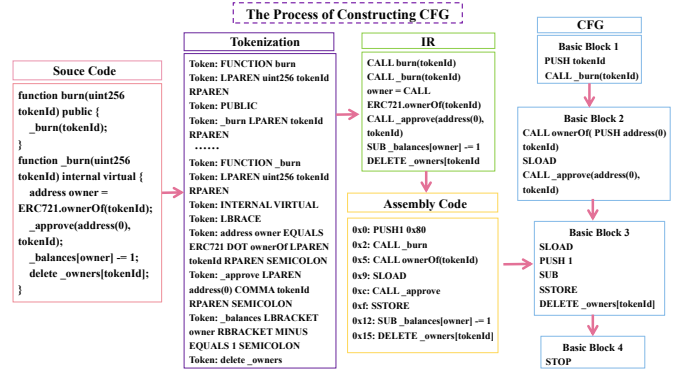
The Process of Constructing CFG

Souce Code

function burn(uint256 tokenId) public {
_burn(tokenId);
}
function _burn(uint256 tokenId) internal virtual {
address owner = ERC721.ownerOf(tokenId);
_approve(address(0), tokenId);
_balances[owner] -= 1;
delete _owners[tokenId];
}

Tokenization

Token: FUNCTION burn
Token: LPAREN uint256 tokenId RPAREN
Token: PUBLIC
Token: _burn LPAREN tokenId RPAREN
......
Token: FUNCTION _burn
Token: LPAREN uint256 tokenId RPAREN
Token: INTERNAL VIRTUAL
Token: LBRACE
Token: address owner EQUALS ERC721 DOT ownerOf LPAREN tokenId RPAREN SEMICOLON
Token: _approve LPAREN address(0) COMMA tokenId RPAREN SEMICOLON
Token: _balances LBRACKET owner RBRACKET MINUS EQUALS 1 SEMICOLON
Token: delete _owners

IR

CALL burn(tokenId)
CALL _burn(tokenId)
owner = CALL ERC721.ownerOf(tokenId)
CALL _approve(address(0), tokenId)
SUB _balances[owner] -= 1
DELETE _owners[tokenId

Assembly Code

0x0: PUSH1 0x80
0x2: CALL _burn
0x5: CALL ownerOf(tokenId)
0x9: SLOAD
0xc: CALL _approve
0xf: SSTORE
0x12: SUB _balances[owner] -= 1
0x15: DELETE _owners[tokenId]

CFG

Basic Block 1
PUSH tokenId
CALL _burn(tokenId)

Basic Block 2
CALL ownerOf( PUSH address(0) tokenId)
SLOAD
CALL _approve(address(0), tokenId)

Basic Block 3
SLOAD
PUSH 1
SUB
SSTORE
DELETE _owners[tokenId]

Basic Block 4
STOP